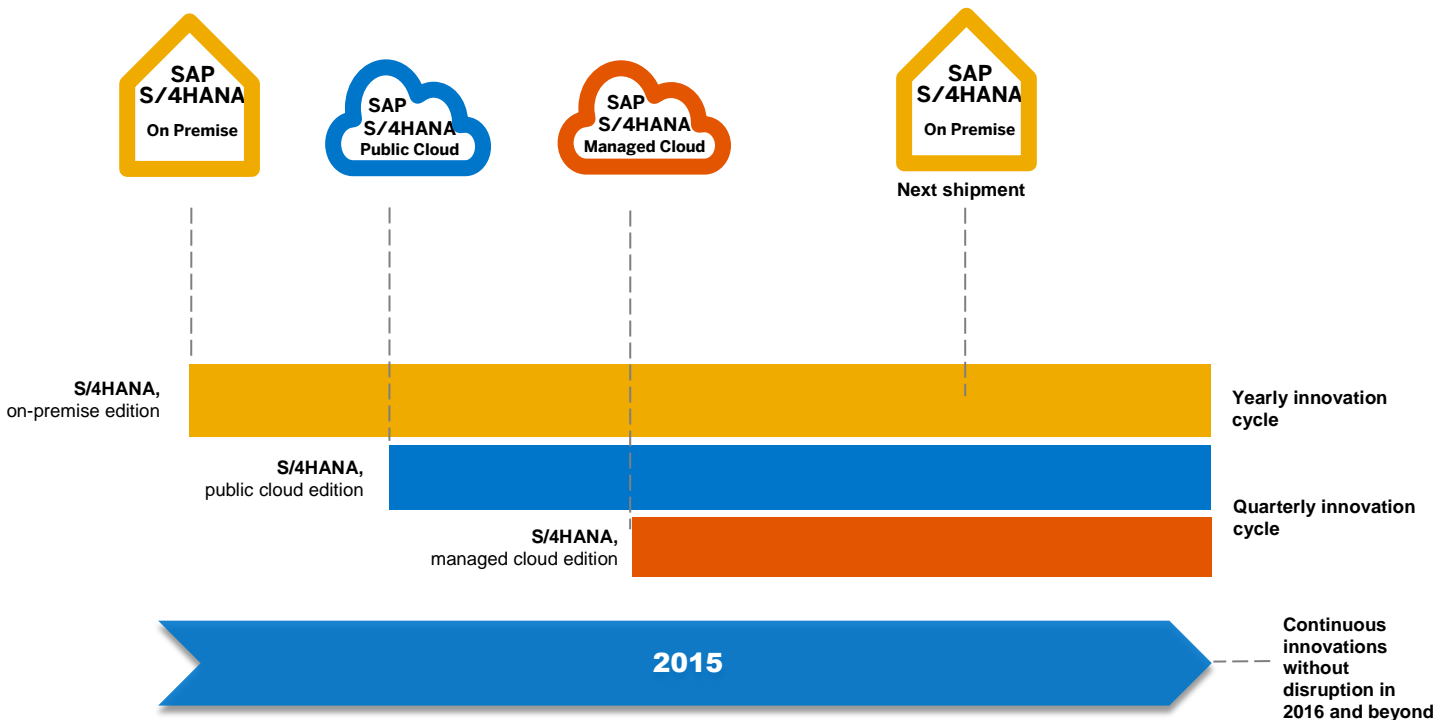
SAP
S/4HANA
On Premise

SAP
S/4HANA
Public Cloud

SAP
S/4HANA
Managed Cloud

SAP
S/4HANA
On Premise

Next shipment

S/4HANA,
on-premise edition

S/4HANA,
public cloud edition

S/4HANA,
managed cloud edition

Yearly innovation cycle

Quarterly innovation cycle

2015

Continuous innovations without disruption in 2016 and beyond